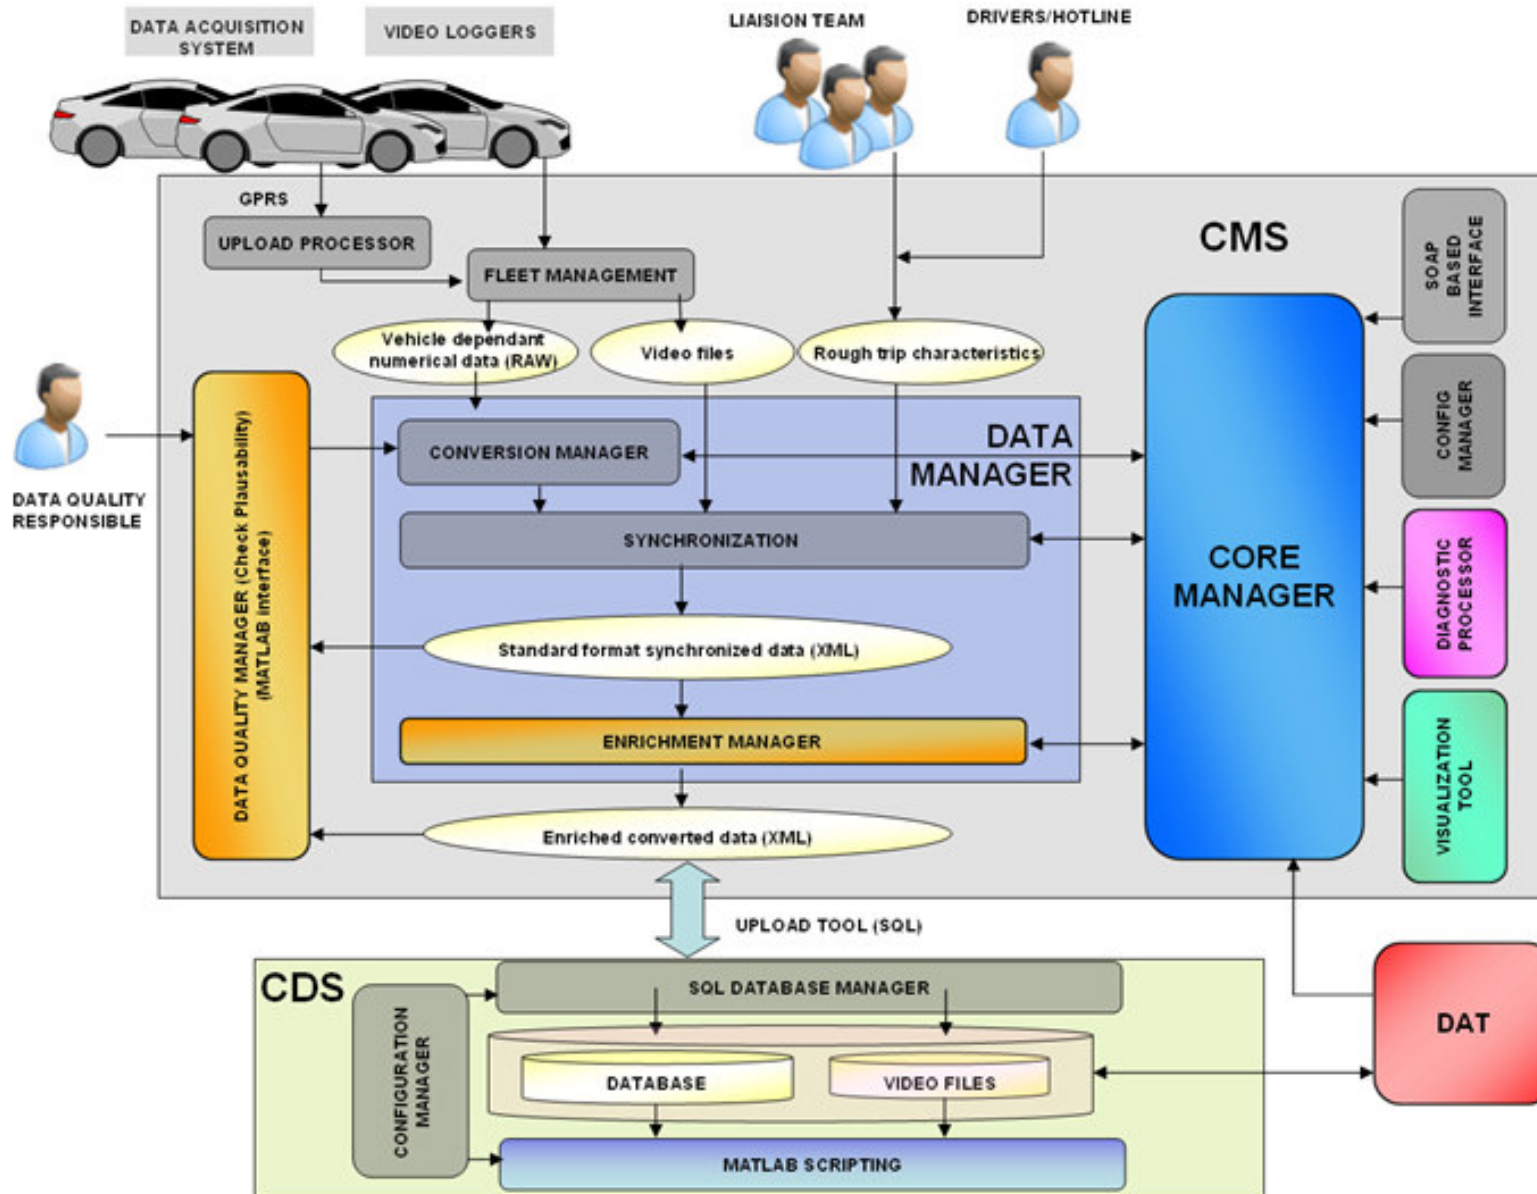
DATA ACQUISITION SYSTEM

VIDEO LOGGERS

LIAISION TEAM

DRIVERS/HOTLINE

GPRS

UPLOAD PROCESSOR

FLEET MANAGEMENT

CMS

SOAP BASED INTERFACE

Vehicle dependant numerical data (RAW)

Video files

Rough trip characteristics

DATA QUALITY RESPONSIBLE

DATA QUALITY MANAGER (Check Plausability) (MATLAB interface)

CONVERSION MANAGER

DATA MANAGER

CONFIG MANAGER

SYNCHRONIZATION

CORE MANAGER

DIAGNOSTIC PROCESSOR

Standard format synchronized data (XML)

ENRICHMENT MANAGER

VISUALIZATION TOOL

Enriched converted data (XML)

UPLOAD TOOL (SQL)

CDS

SQL DATABASE MANAGER

CONFIGURATION MANAGER

DATABASE

VIDEO FILES

DAT

MATLAB SCRIPTING